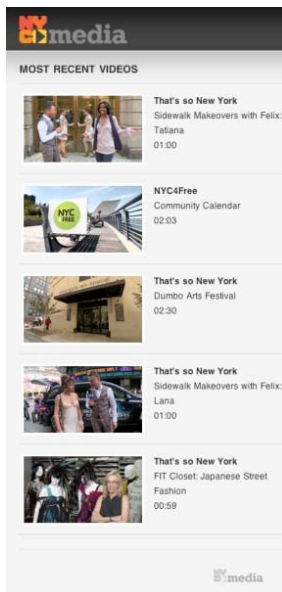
NYC media

MOST RECENT VIDEOS

That's so New York
Sidewalk Makeovers with Felix: Tatiana
01:00

NYC FREE

NYC4Free
Community Calendar
02:03

That's so New York
Dumbo Arts Festival
02:30

That's so New York
Sidewalk Makeovers with Felix: Lana
01:00

That's so New York
FIT Closet: Japanese Street Fashion
00:59

NYC media